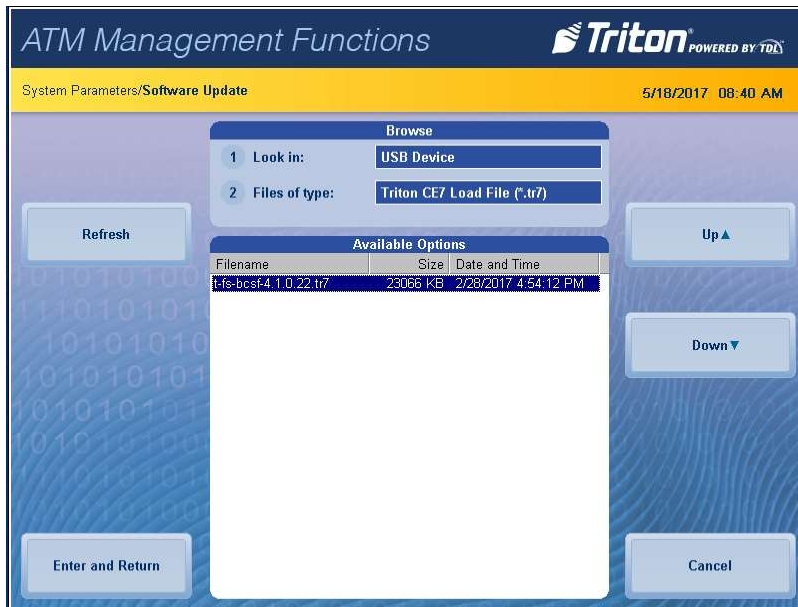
ATM Management Functions

Triton POWERED BY TDL

System Parameters/Software Update

5/18/2017 08:40 AM

Browse

1 Look in: USB Device

2 Files of type: Triton CE7 Load File (*.tr7)

Refresh

Up▲

Available Options

| Filename | Size | Date and Time |
|---|---|---|
| t-fs-bcsf-4.1.0.22.tr7 | 23066 KB | 2/28/2017 4:54:12 PM |

Down▼

Enter and Return

Cancel